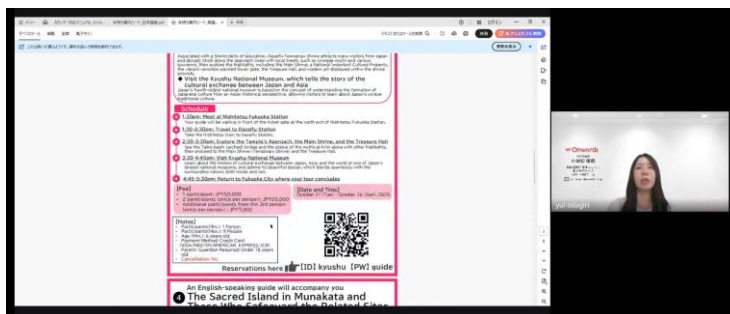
Associated with a Shinto deity of education, Dazaifu Tenmangu Shrine attracts many visitors from Japan and abroad.

◆ Visit the Kyushu National Museum, which tells the story of the cultural exchange between Japan and Asia

Schedule

1:30pm: Meet at Nishitetsu Fukuoka Station

1:30-2:30pm: Travel to Dazaifu Station

2:30-3:30pm: Explore the Temple's Approach, the Main Shrine, and the Treasure Hall

3:30-4:45pm: Visit Kyushu National Museum

4:45-5:30pm: Return to Fukuoka City where tour concludes

[Fee]
1 participant : JPY50,000
2 participants (price per person) : JPY25,000
Additional participants from the 3rd person (price per person) : JPY7,000

[Date and Time]
October 1? (Tue) - October 26 (Sun), 2025

[Notes]
Participants(Min.): 1 Person
Participants(Max.): 5 People
Age (Min.): 6 years old
Payment Method: Credit Card
Parent/ Guardian Required Under 18 years old
Cancellation: No

Reservations here [ID] kyushu [PW] guide

An English-speaking guide will accompany you

4 The Sacred Island in Munakata and

Onward

Yui odagiri